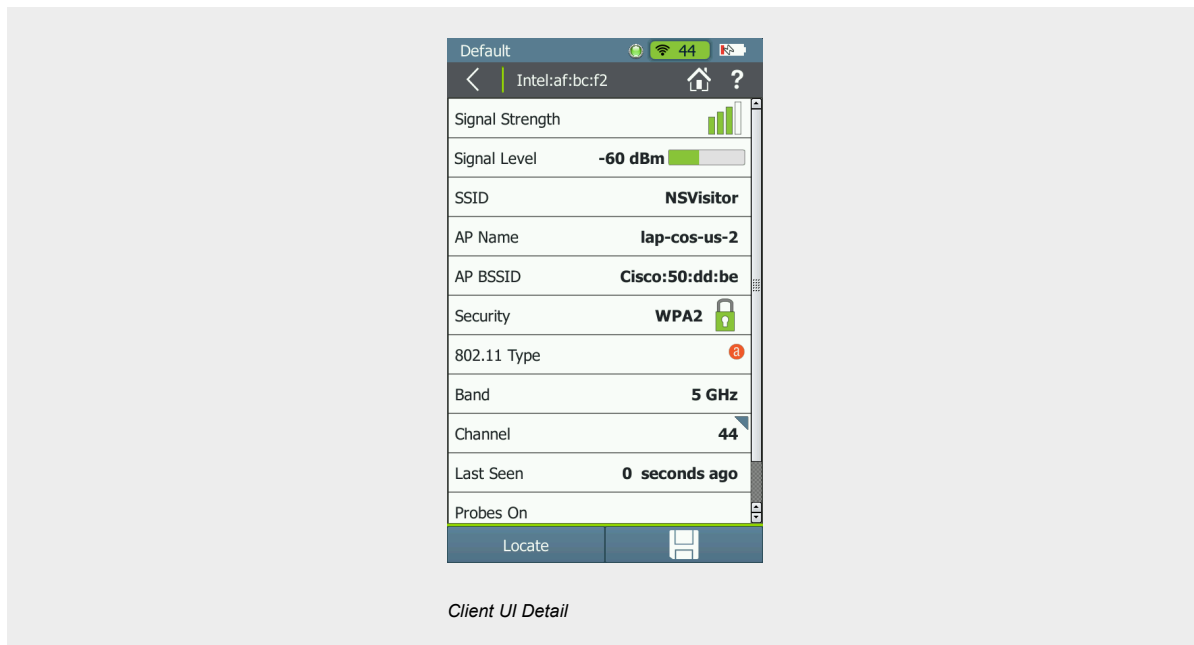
Default 44

Intel:af:bc:f2 ?

| | |
|---|---|
| Signal Strength | |
| Signal Level | -60 dBm |
| SSID | NSVisitor |
| AP Name | lap-cos-us-2 |
| AP BSSID | Cisco:50:dd:be |
| Security | WPA2 |
| 802.11 Type | a |
| Band | 5 GHz |
| Channel | 44 |
| Last Seen | 0 seconds ago |
| Probes On | |

Locate

Client UI Detail